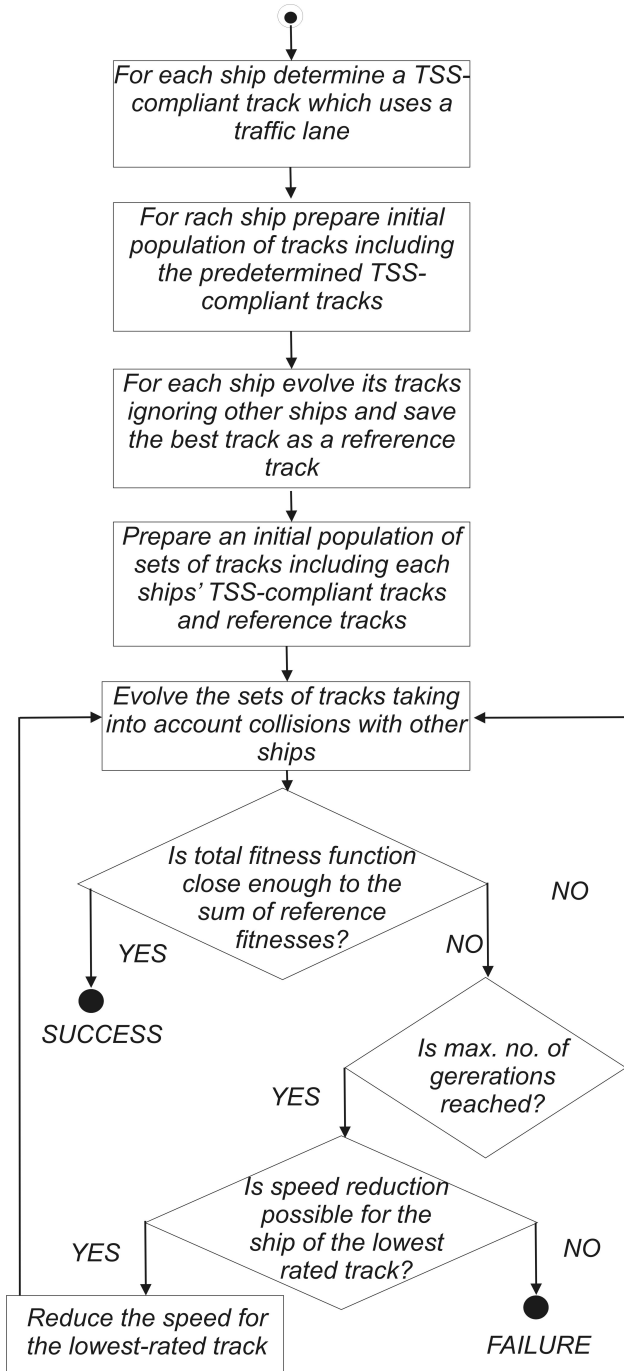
For each ship determine a TSS-compliant track which uses a traffic lane

For rach ship prepare initial population of tracks including the predetermined TSS-compliant tracks

For each ship evolve its tracks ignoring other ships and save the best track as a refrerence track

Prepare an initial population of sets of tracks including each ships' TSS-compliant tracks and reference tracks

Evolve the sets of tracks taking into account collisions with other ships

Is total fitness function close enough to the sum of reference fitnesses?

NO

YES

NO

SUCCESS

Is max. no. of gererations reached?

YES

Is speed reduction possible for the ship of the lowest rated track?

YES

NO

Reduce the speed for the lowest-rated track

FAILURE